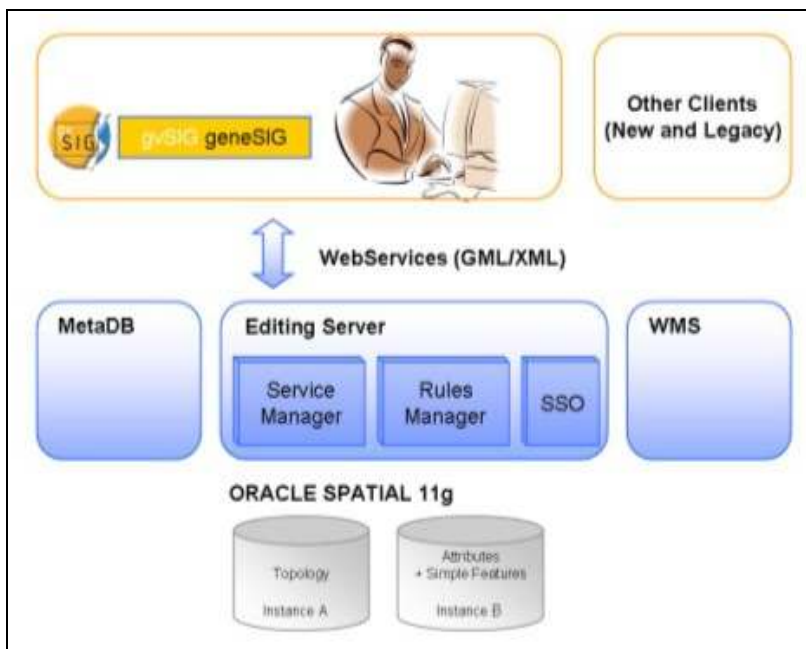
SIG gvSIG geneSIG

Other Clients (New and Legacy)

WebServices (GML/XML)

MetaDB

Editing Server

Service Manager

Rules Manager

SSO

WMS

ORACLE SPATIAL 11g

Topology

Instance A

Attributes + Simple Features

Instance B